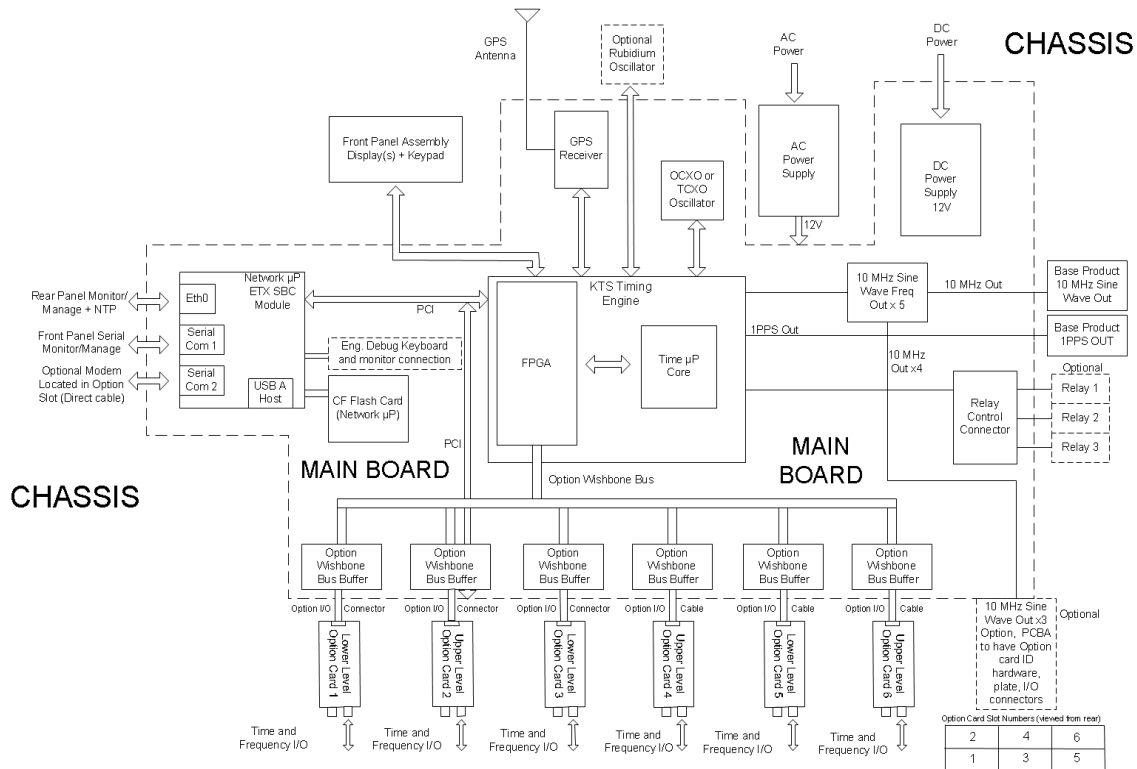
GPS Antenna

Optional Rubidium Oscillator

AC Power

DC Power

CHASSIS

Front Panel Assembly Display(s) + Keypad

GPS Receiver

OCXO or TCXO Oscillator

AC Power Supply

12V

DC Power Supply 12V

Network µP ETX SBC Module

Eth0

Serial Com 1

Serial Com 2

USB A Host

Rear Panel Monitor/ Manage + NTP

Front Panel Serial Monitor/Manage

Optional Modem Located in Option Slot (Direct cable)

PCI

Eng. Debug Keyboard and monitor connection

CF Flash Card (Network µP)

KTS Timing Engine

FPGA

Time µP Core

10 MHz Sine Wave Freq Out x 5

10 MHz Out

Base Product 10 MHz Sine Wave Out

1PPS Out

Base Product 1PPS OUT

10 MHz Out x4

Optional

Relay Control Connector

Relay 1

Relay 2

Relay 3

PCI

MAIN BOARD

MAIN BOARD

CHASSIS

Option Wishbone Bus

Option Wishbone Bus Buffer

Option Wishbone Bus Buffer

Option Wishbone Bus Buffer

Option Wishbone Bus Buffer

Option Wishbone Bus Buffer

Option Wishbone Bus Buffer

Option I/O Connector

Option I/O Connector

Option I/O Connector

Option I/O Cable

Option I/O Cable

Option I/O Cable

10 MHz Sine Wave Out x3 Option, PCBA to have Option card ID hardware, plate, I/O connectors

Optional

Lower Level Option Card 1

Upper Level Option Card 2

Lower Level Option Card 3

Upper Level Option Card 4

Lower Level Option Card 5

Upper Level Option Card 6

Time and Frequency I/O

Time and Frequency I/O

Time and Frequency I/O

Time and Frequency I/O

Time and Frequency I/O

Time and Frequency I/O

Option Card Slot Numbers (viewed from rear)

| 2 | 4 | 6 |
|---|---|---|
| 1 | 3 | 5 |